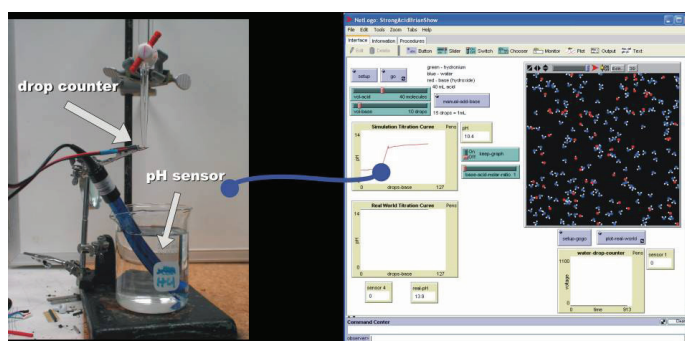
drop counter

pH sensor

NetLogo: StrongAcidTitrianShow

File Edit Tools Zoom Tabs Help

Interface Information Procedures

Edit Delete Button Slider Switch Chooser Monitor Plot Output Text

setup

go

green - hydronium
blue - water
red - base (hydroxide)

40 mL acid

vol-acid 40 molecules

manual-add-base

vol-base 10 drops

10 drops = 1mL

Simulation Titration Curve

Pens

pH

14

0

drops-base

127

pH

13.4

On Off

step-graph

base-acid-molar-ratio 1

Real World Titration Curve

Pens

pH

14

0

drops-base

127

setup-gogo

plot-real-world

water-drop-counter

Pens

1100

voltage

0

0

time

913

sensor 1

0

sensor 4

0

real-pH

13.9

Command Center

observer>